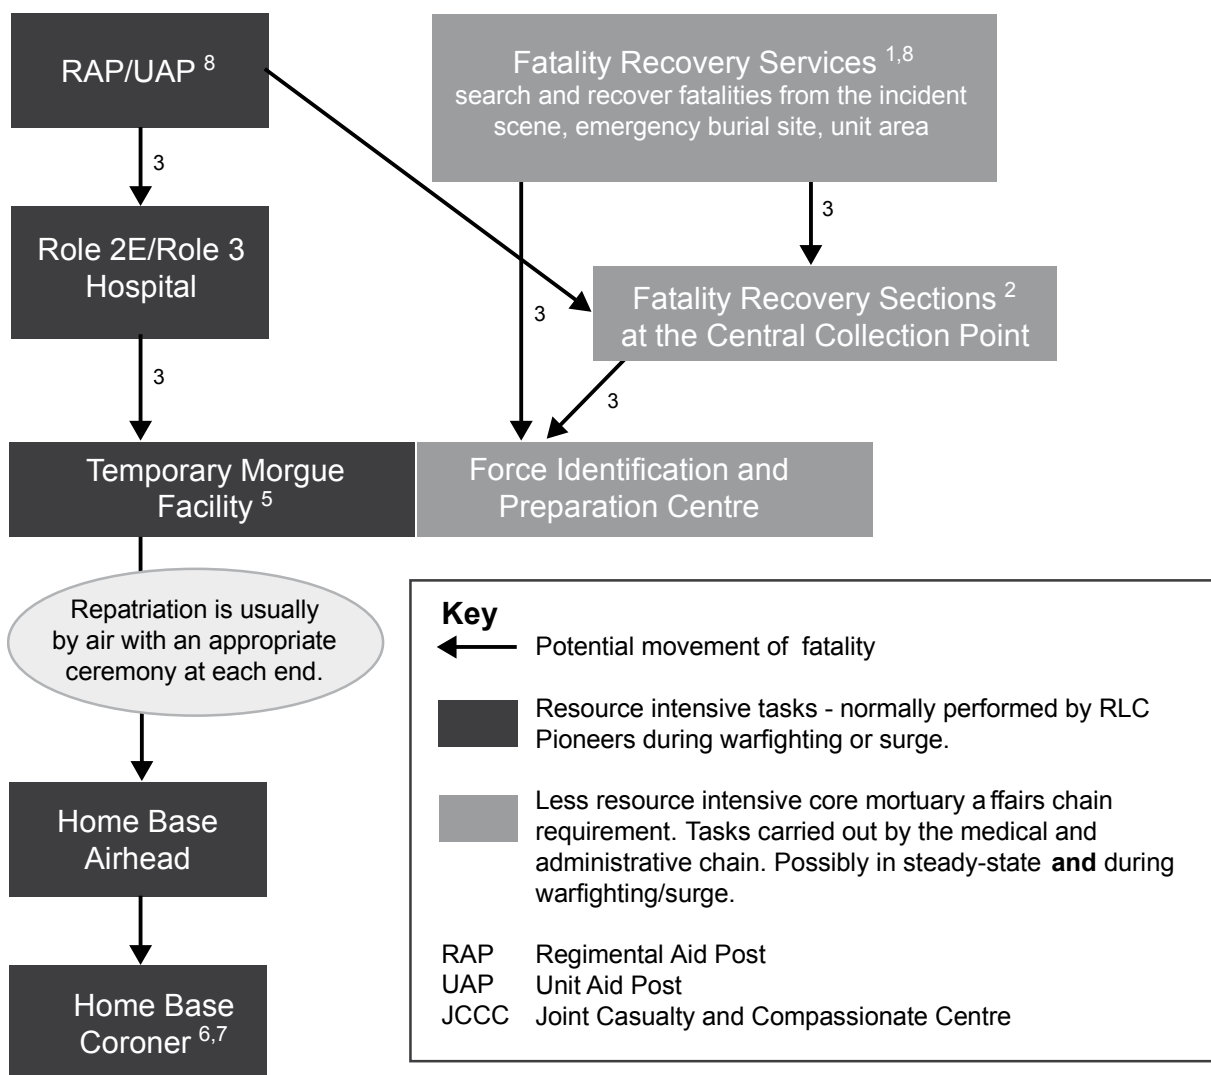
RAP/UAP $^{8}$

Fatality Recovery Services $^{1,8}$
search and recover fatalities from the incident scene, emergency burial site, unit area

3

3

Role 2E/Role 3 Hospital

3

Fatality Recovery Sections $^{2}$ at the Central Collection Point

3

3

3

Temporary Morgue Facility $^{5}$

Force Identification and Preparation Centre

Repatriation is usually by air with an appropriate ceremony at each end.

Home Base Airhead

Home Base Coroner $^{6,7}$

Key

Potential movement of fatality

Resource intensive tasks - normally performed by RLC Pioneers during warfighting or surge.

Less resource intensive core mortuary affairs chain requirement. Tasks carried out by the medical and administrative chain. Possibly in steady-state **and** during warfighting/surge.

RAP Regimental Aid Post
UAP Unit Aid Post
JCCC Joint Casualty and Compassionate Centre